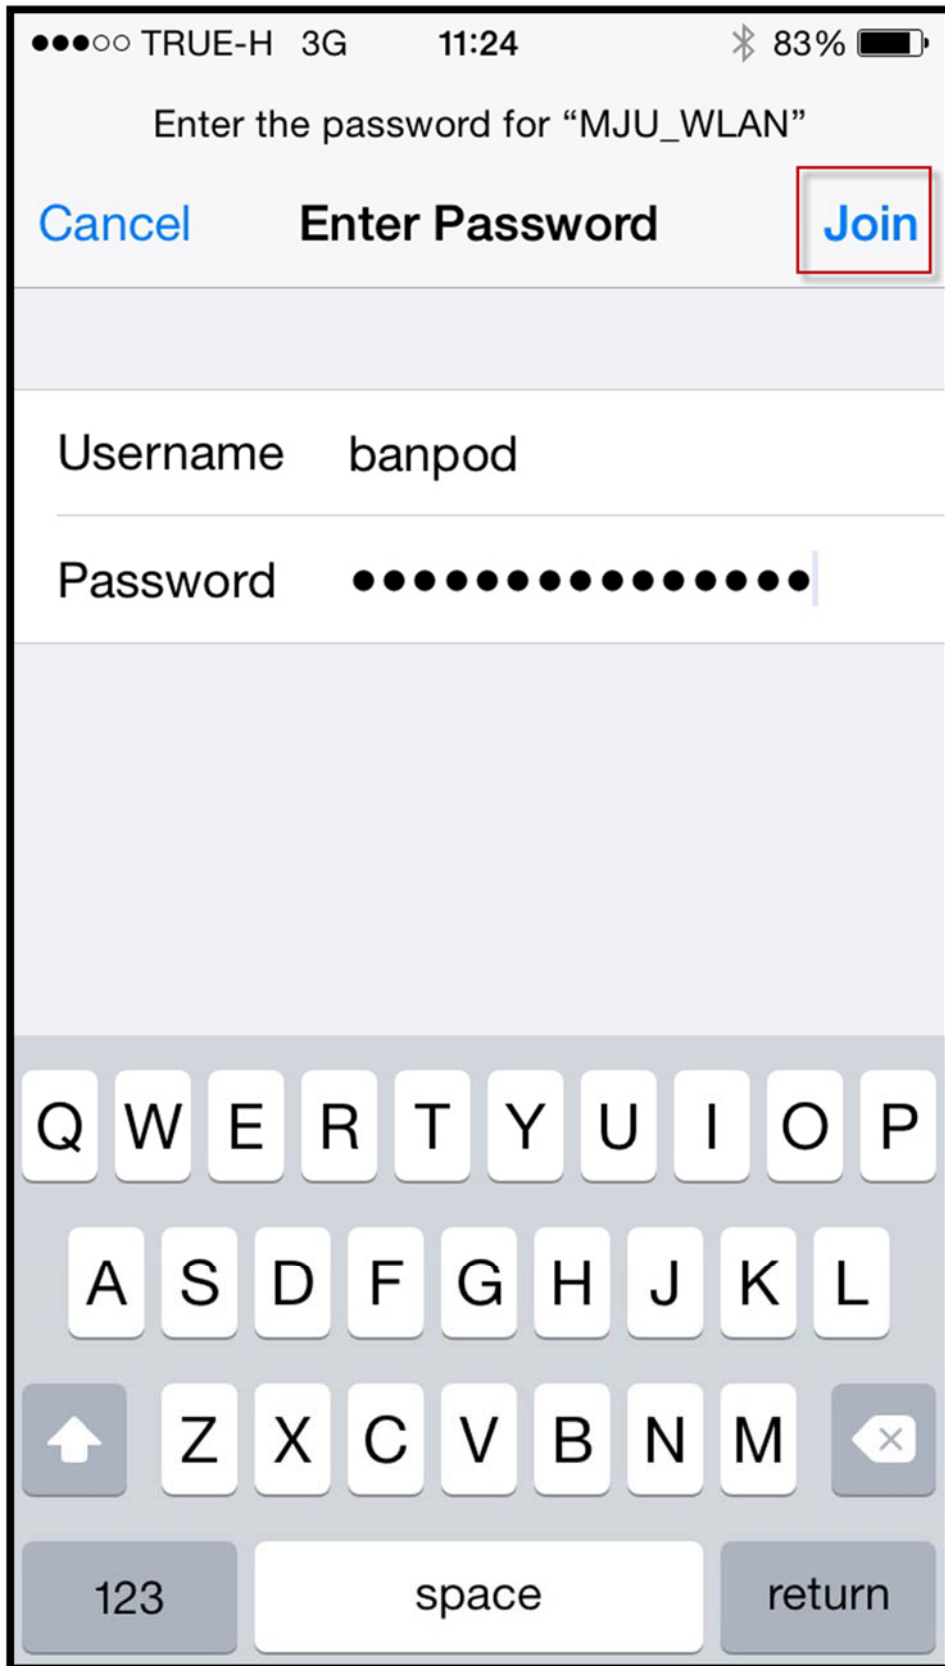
●●●○○ TRUE-H 3G 11:24 83%

Enter the password for “MJU_WLAN”

Cancel Enter Password Join

Username banpod

Password ●●●●●●●●●●●●●●●●

Q W E R T Y U I O P

A S D F G H J K L

Z X C V B N M

123 space return